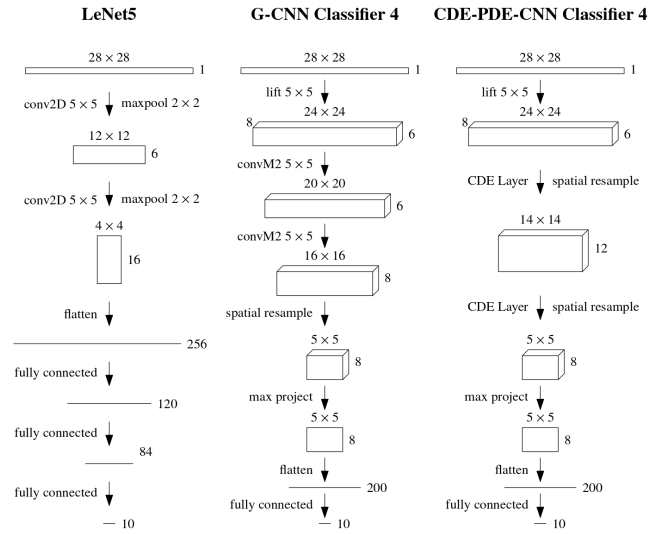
LeNet5

$28 \times 28$
1

conv2D $5 \times 5$ maxpool $2 \times 2$

$12 \times 12$
6

conv2D $5 \times 5$ maxpool $2 \times 2$

$4 \times 4$
16

flatten

256

fully connected

120

fully connected

84

fully connected

10

G-CNN Classifier 4

$28 \times 28$
1

lift $5 \times 5$

$24 \times 24$
8
6

convM2 $5 \times 5$

$20 \times 20$
6

convM2 $5 \times 5$

$16 \times 16$
8

spatial resample

$5 \times 5$
8

max project

$5 \times 5$
8

flatten

200

fully connected

10

CDE-PDE-CNN Classifier 4

$28 \times 28$
1

lift $5 \times 5$

$24 \times 24$
8
6

CDE Layer spatial resample

$14 \times 14$
12

CDE Layer spatial resample

$5 \times 5$
8

max project

$5 \times 5$
8

flatten

200

fully connected

10